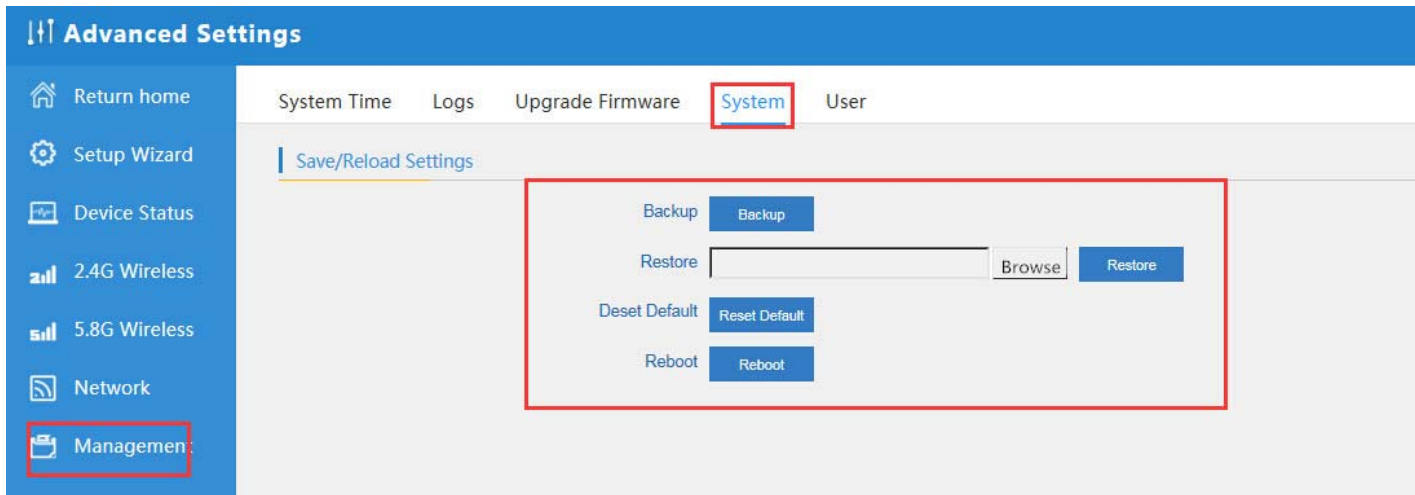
Advanced Settings

Return home

Setup Wizard

Device Status

2.4G Wireless

5.8G Wireless

Network

Managemen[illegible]

System Time Logs Upgrade Firmware System User

Save/Reload Settings

Backup Backup

Restore Browse Restore

Deset Default Reset Default

Reboot Reboot